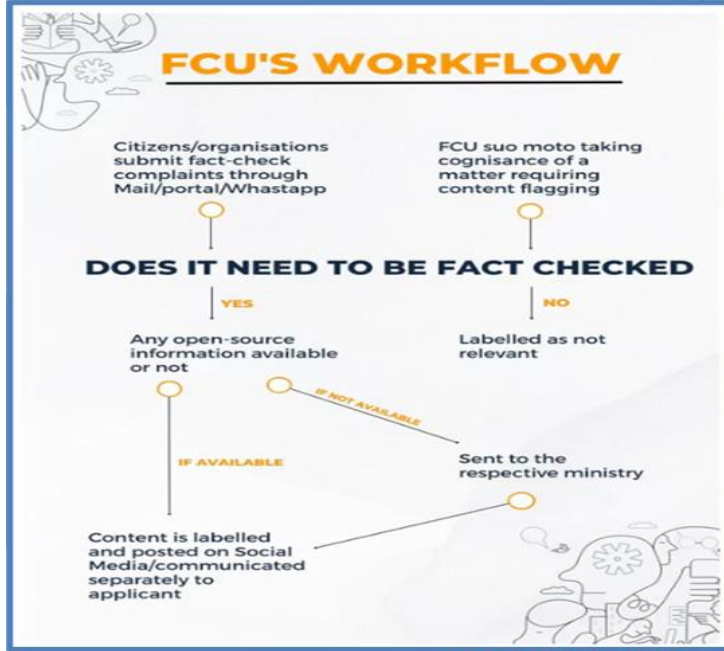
FCU'S WORKFLOW

Citizens/organisations submit fact-check complaints through Mail/portal/Whastapp

FCU suo moto taking cognisance of a matter requiring content flagging

DOES IT NEED TO BE FACT CHECKED

YES

NO

Any open-source information available or not

Labelled as not relevant

IF NOT AVAILABLE

IF AVAILABLE

Sent to the respective ministry

Content is labelled and posted on Social Media/communicated separately to applicant